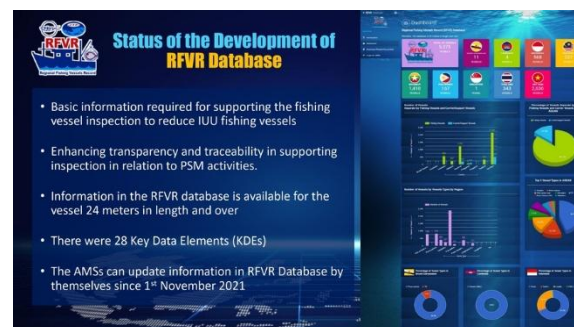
RFVR

Regional Fishing Vessels Record

Status of the Development of RFVR Database

• Basic information required for supporting the fishing vessel inspection to reduce IUU fishing vessels

• Enhancing transparency and traceability in supporting inspection in relation to PSM activities.

• Information in the RFVR database is available for the vessel 24 meters in length and over

• There were 28 Key Data Elements (KDEs)

• The AMSs can update information in RFVR Database by themselves since 1$^{st}$ November 2021

Dashboard

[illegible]